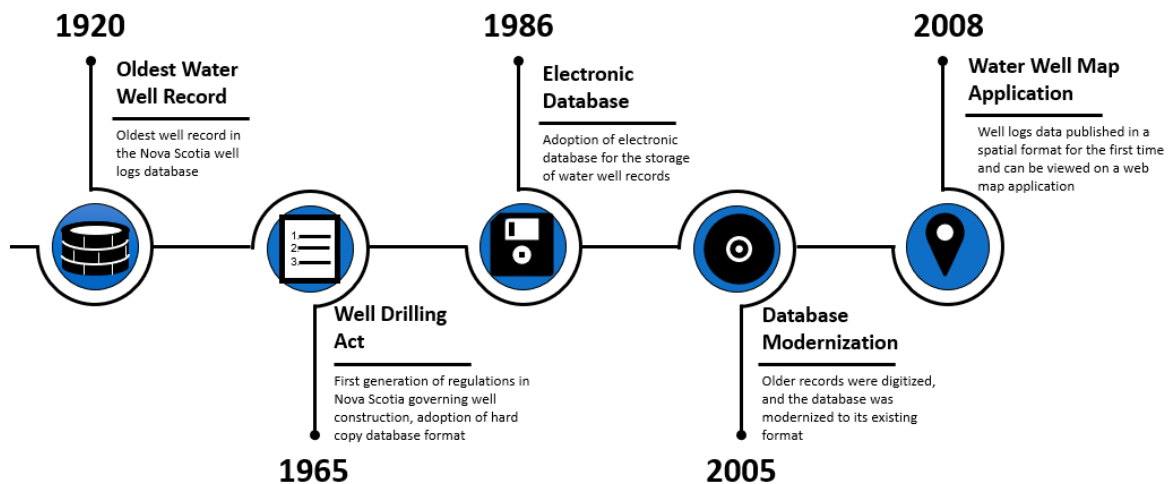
1920

Oldest Water Well Record

Oldest well record in the Nova Scotia well logs database

1986

Electronic Database

Adoption of electronic database for the storage of water well records

2008

Water Well Map Application

Well logs data published in a spatial format for the first time and can be viewed on a web map application

1.
2.
3.

Well Drilling Act

First generation of regulations in Nova Scotia governing well construction, adoption of hard copy database format

1965

Database Modernization

Older records were digitized, and the database was modernized to its existing format

2005